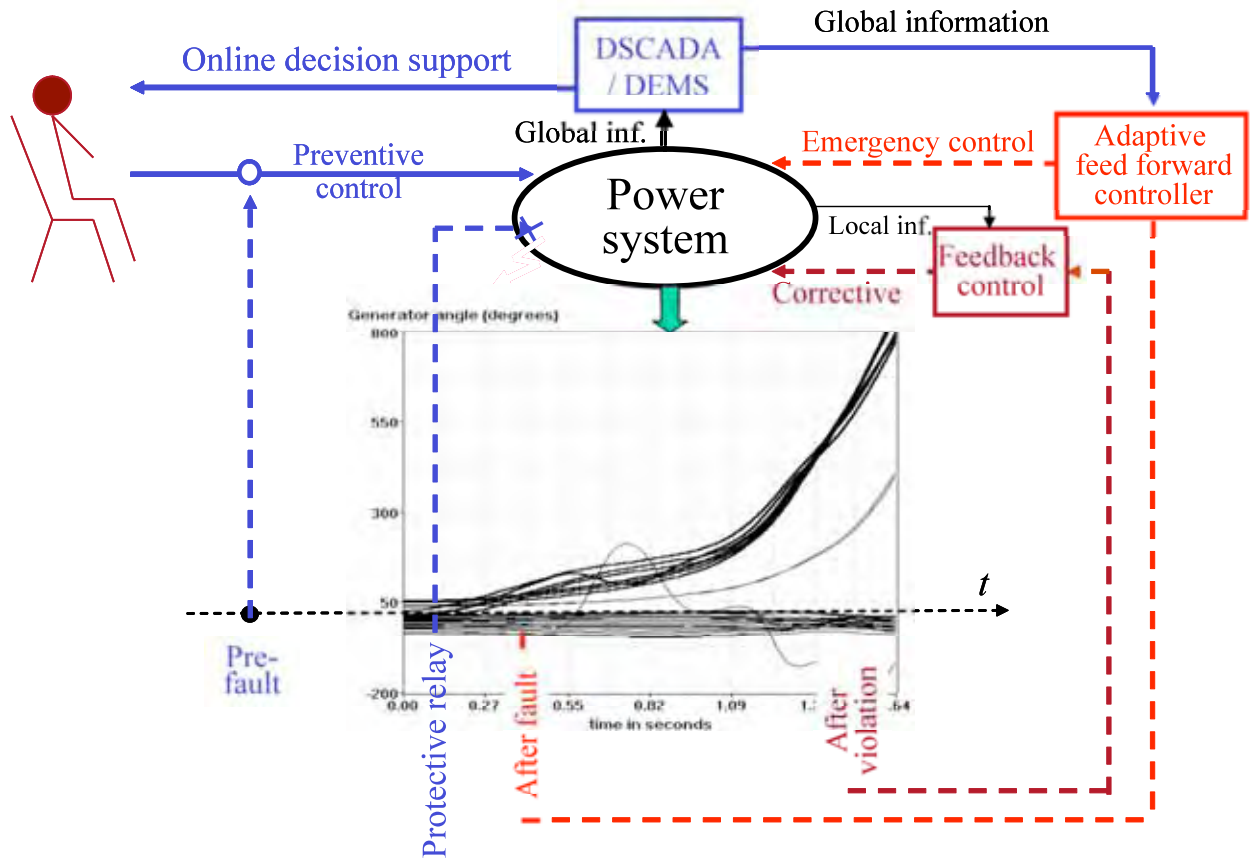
Online decision support

DSCADA / DEMS

Global information

Global inf.

Emergency control

Adaptive feed forward controller

Preventive control

Power system

Local inf.

Feedback control

Corrective

Generator angle (degrees)

800

550

300

50

-200

0.00

0.27

0.55

0.82

1.09

1.3

.64

time in seconds

$t$

Pre-fault

Protective relay

After fault

After violation